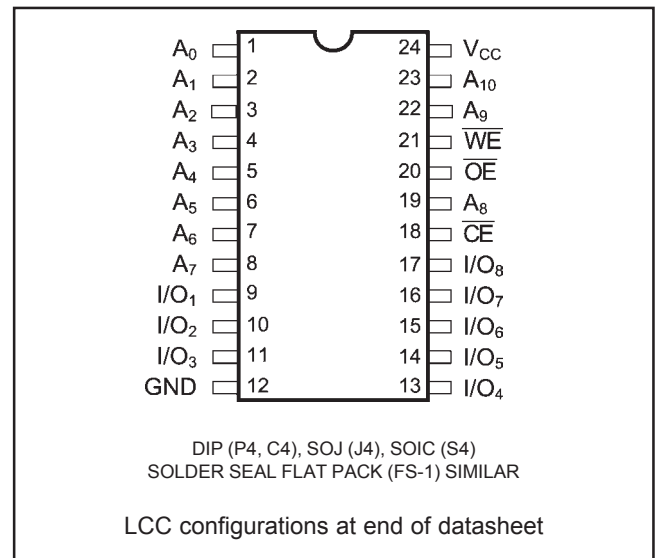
$A_0$ 1 24 $V_{CC}$
$A_1$ 2 23 $A_{10}$
$A_2$ 3 22 $A_9$
$A_3$ 4 21 $\overline{WE}$
$A_4$ 5 20 $\overline{OE}$
$A_5$ 6 19 $A_8$
$A_6$ 7 18 $\overline{CE}$
$A_7$ 8 17 $I/O_8$
$I/O_1$ 9 16 $I/O_7$
$I/O_2$ 10 15 $I/O_6$
$I/O_3$ 11 14 $I/O_5$
GND 12 13 $I/O_4$

DIP (P4, C4), SOJ (J4), SOIC (S4)
SOLDER SEAL FLAT PACK (FS-1) SIMILAR

LCC configurations at end of datasheet